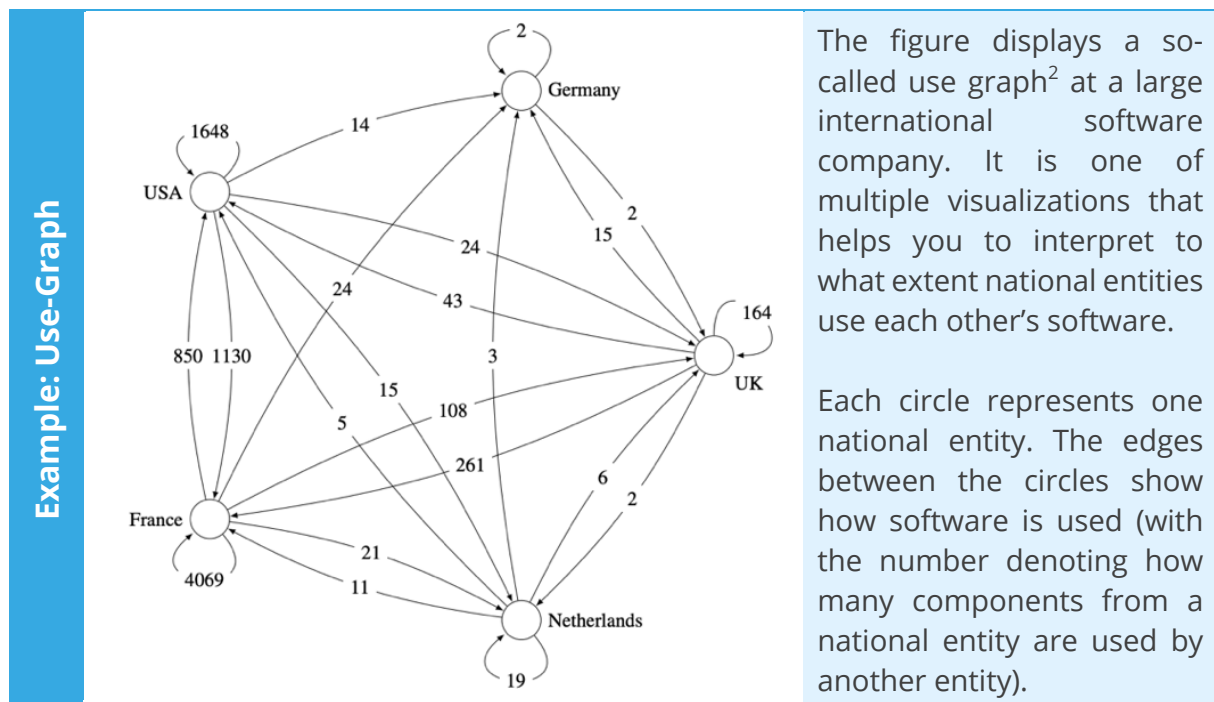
Example: Use-Graph

2
Germany
1648
14
USA
2
15
24
24
43
164
850 1130
3
UK
15
5
108
261
6
2
France
21
4069
11
Netherlands
19

The figure displays a so-called use graph$^2$ at a large international software company. It is one of multiple visualizations that helps you to interpret to what extent national entities use each other's software.

Each circle represents one national entity. The edges between the circles show how software is used (with the number denoting how many components from a national entity are used by another entity).